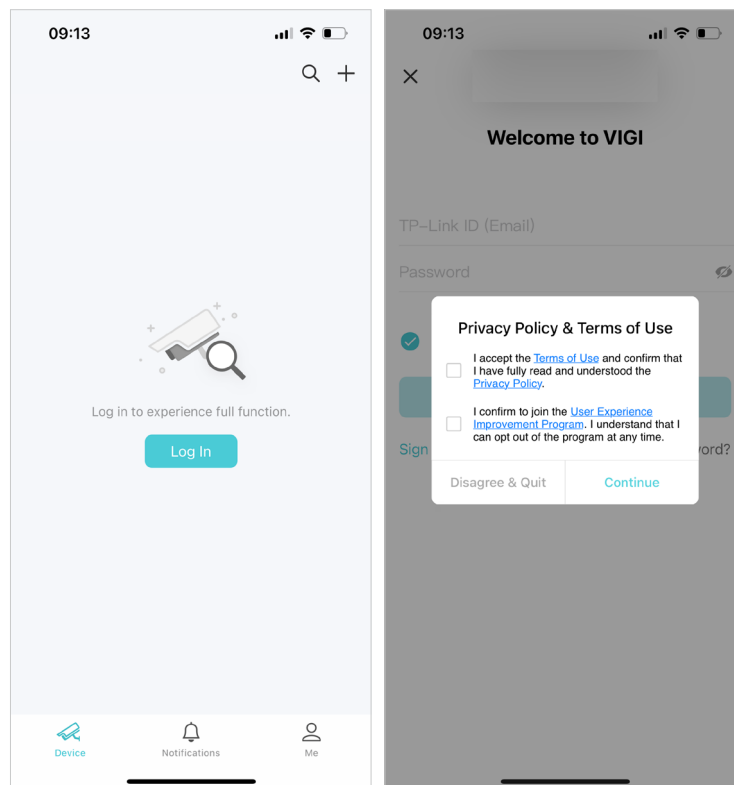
09:13

Log in to experience full function.

Log In

Device
Notifications
Me

09:13

Welcome to VIGI

TP-Link ID (Email)

Password

Sign

ord?

Privacy Policy & Terms of Use

I accept the Terms of Use and confirm that I have fully read and understood the Privacy Policy.

I confirm to join the User Experience Improvement Program. I understand that I can opt out of the program at any time.

Disagree & Quit
Continue